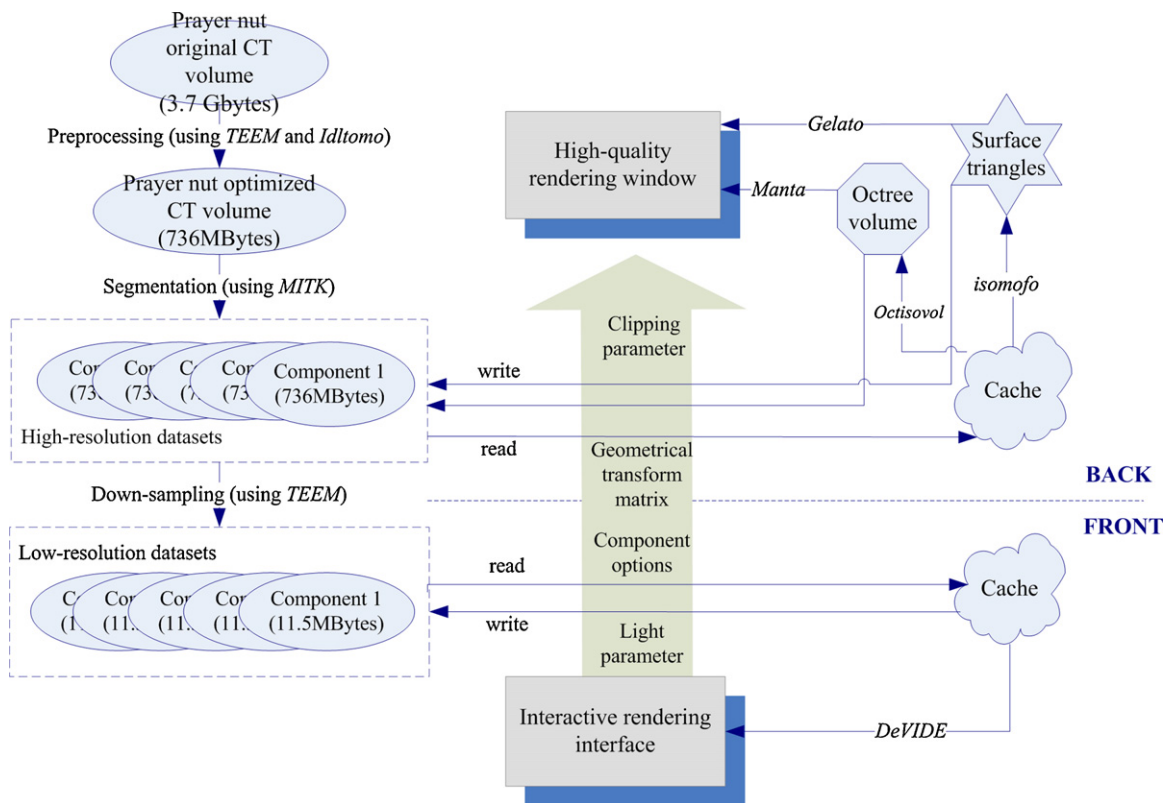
Prayer nut original CT volume (3.7 Gbytes)

Preprocessing (using *TEEM* and *Idltomo*)

Prayer nut optimized CT volume (736MBytes)

Segmentation (using *MITK*)

Com (73 Com (73 C (7 Com (73 Component 1 (736MBytes)

High-resolution datasets

Down-sampling (using *TEEM*)

Low-resolution datasets

C (1 Com (11. Com (11. Com (11. Component 1 (11.5MBytes)

High-quality rendering window

*Gelato*

*Manta*

Octree volume

Surface triangles

*isomofo*

*Octisovol*

Clipping parameter

write

Cache

read

Geometrical transform matrix

BACK

FRONT

Component options

read

Cache

write

Light parameter

Interactive rendering interface

*DeVIDE*